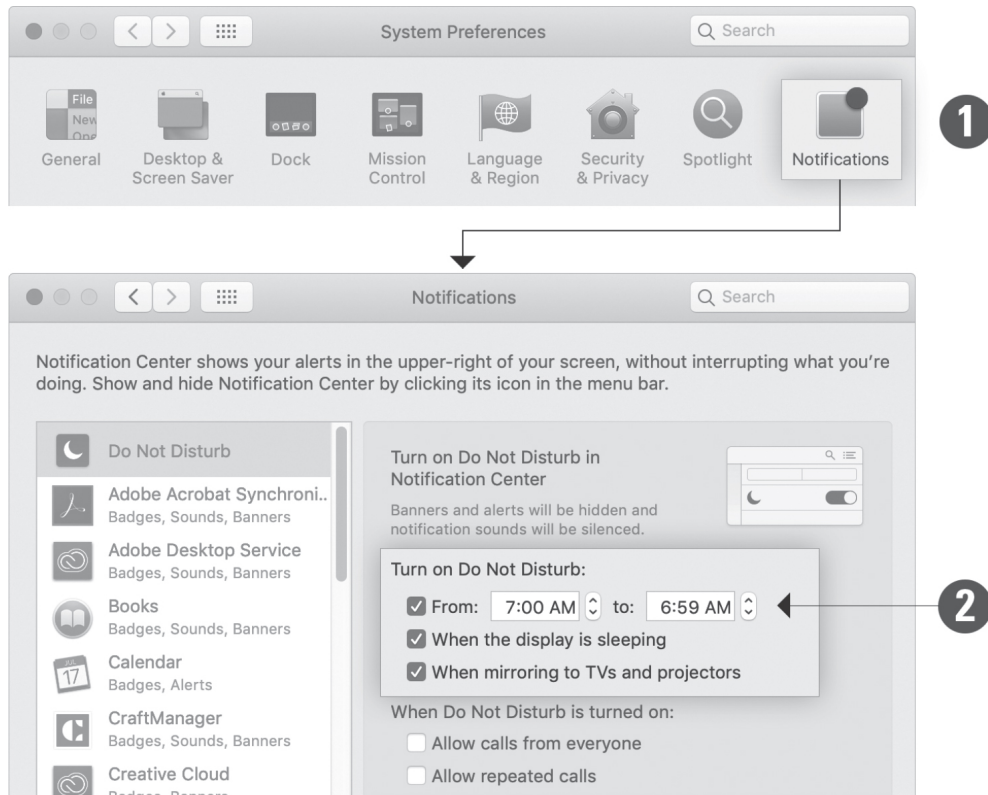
System Preferences

Search

File
New
Ope

General

Desktop & Screen Saver

Dock

Mission Control

Language & Region

Security & Privacy

Spotlight

Notifications

1

Notifications

Search

Notification Center shows your alerts in the upper-right of your screen, without interrupting what you're doing. Show and hide Notification Center by clicking its icon in the menu bar.

Do Not Disturb

Adobe Acrobat Synchroni..
Badges, Sounds, Banners

Adobe Desktop Service
Badges, Sounds, Banners

Books
Badges, Sounds, Banners

Calendar
Badges, Alerts

17

CraftManager
Badges, Sounds, Banners

Creative Cloud
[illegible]

Turn on Do Not Disturb in Notification Center

Banners and alerts will be hidden and notification sounds will be silenced.

Turn on Do Not Disturb:

From: 7:00 AM to: 6:59 AM

When the display is sleeping

When mirroring to TVs and projectors

2

When Do Not Disturb is turned on:

Allow calls from everyone

Allow repeated calls